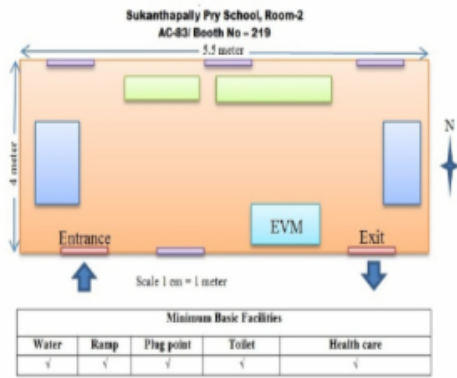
Sukanthapally Pry School, Room-2
AC-83/ Booth No – 219

5.5 meter

4 meter

N

EVM

Entrance

Exit

Scale 1 cm = 1 meter

Minimum Basic Facilities

| Water | Ramp | Plug point | Toilet | Health care |
|---|---|---|---|---|
| √ | √ | √ | √ | √ |